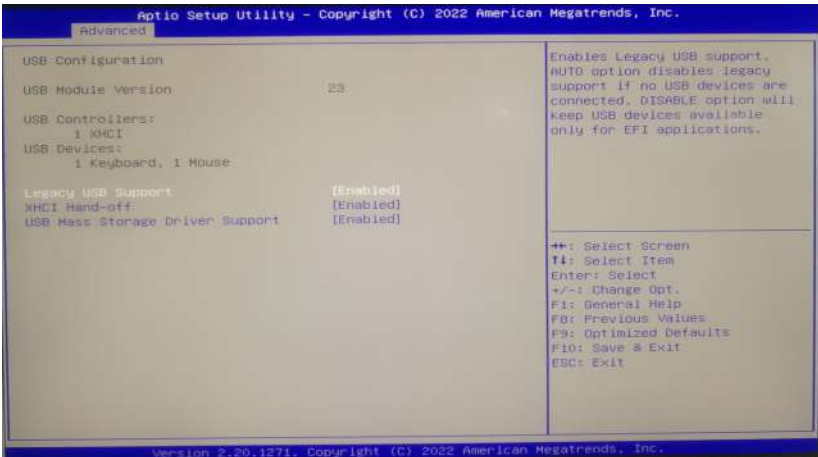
Aptio Setup Utility – Copyright (C) 2022 American Megatrends, Inc.
Advanced

USB Configuration

USB Module Version 23

USB Controllers:
1 XHCI
USB Devices:
1 Keyboard, 1 Mouse

Legacy USB Support [Enabled]
XHCI Hand-off [Enabled]
USB Mass Storage Driver Support [Enabled]

Enables Legacy USB support. AUTO option disables legacy support if no USB devices are connected. DISABLE option will keep USB devices available only for EFI applications.

↔: Select Screen
↑↓: Select Item
Enter: Select
+/-: Change Opt.
F1: General Help
F8: Previous Values
F9: Optimized Defaults
F10: Save & Exit
ESC: Exit

Version 2.20.1271. Copyright (C) 2022 American Megatrends, Inc.